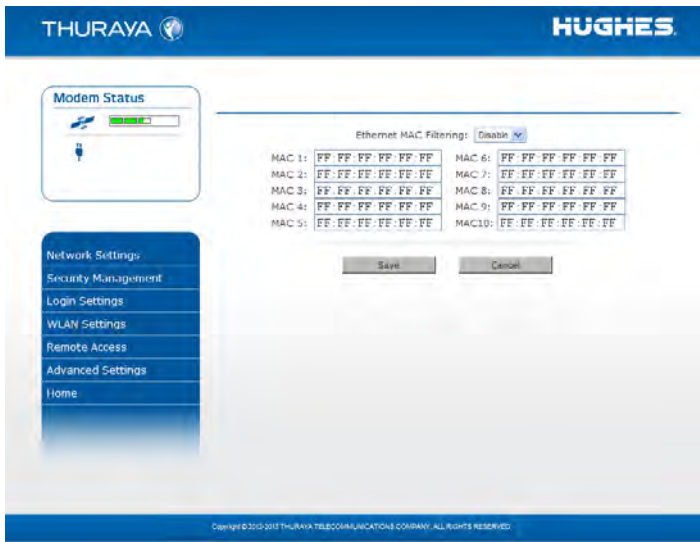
THURAYA

HUGHES.

Modem Status

Ethernet MAC Filtering: Disable

| | | | |
|---|---|---|---|
| MAC 1: | FF : FF : FF : FF : FF : FF | MAC 6: | FF : FF : FF : FF : FF : FF |
| MAC 2: | FF : FF : FF : FF : FF : FF | MAC 7: | FF : FF : FF : FF : FF : FF |
| MAC 3: | FF : FF : FF : FF : FF : FF | MAC 8: | FF : FF : FF : FF : FF : FF |
| MAC 4: | FF : FF : FF : FF : FF : FF | MAC 9: | FF : FF : FF : FF : FF : FF |
| MAC 5: | FF : FF : FF : FF : FF : FF | MAC10: | FF : FF : FF : FF : FF : FF |

Save Cancel

Network Settings
Security Management
Login Settings
WLAN Settings
Remote Access
Advanced Settings
Home

Copyright © 2012-2013 THURAYA TELECOMMUNICATIONS COMPANY. ALL RIGHTS RESERVED